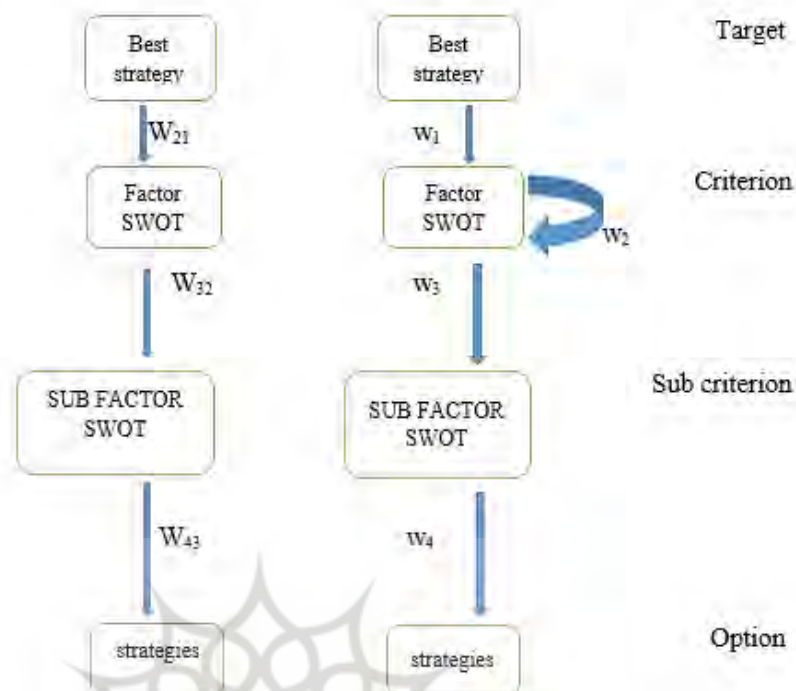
Best strategy

$W_{21}$

Factor SWOT

$W_{32}$

SUB FACTOR SWOT

$W_{43}$

strategies

Best strategy

$w_1$

Factor SWOT

$w_2$

$w_3$

SUB FACTOR SWOT

$w_4$

strategies

Target

Criterion

Sub criterion

Option